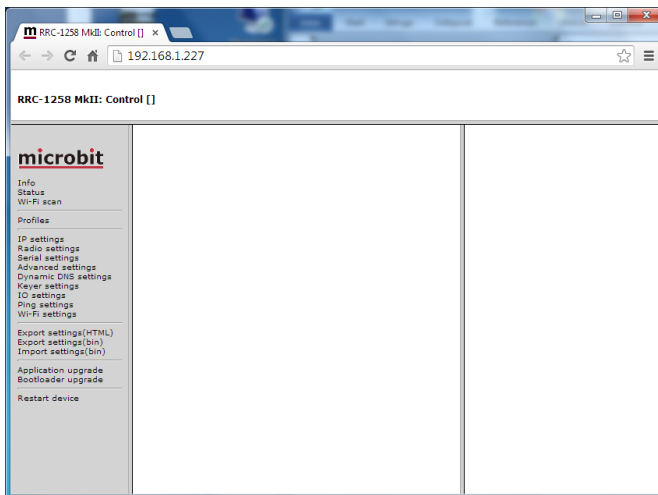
RRC-1258 MkII: Control [] ×

192.168.1.227

RRC-1258 MkII: Control []

microbit

Info
Status
Wi-Fi scan

Profiles

IP settings
Radio settings
Serial settings
Advanced settings
Dynamic DNS settings
Keyer settings
IO settings
Ping settings
Wi-Fi settings

Export settings(HTML)
Export settings(bin)
Import settings(bin)

Application upgrade
Bootloader upgrade

Restart device